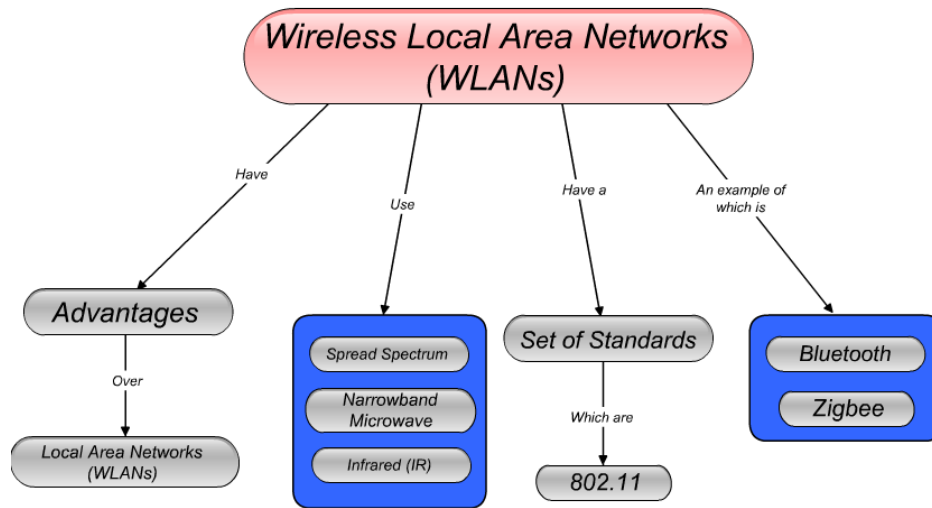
Wireless Local Area Networks (WLANs)

Have

Use

Have a

An example of which is

Advantages

Over

Local Area Networks (WLANs)

Spread Spectrum

Narrowband Microwave

Infrared (IR)

Set of Standards

Which are

802.11

Bluetooth

Zigbee